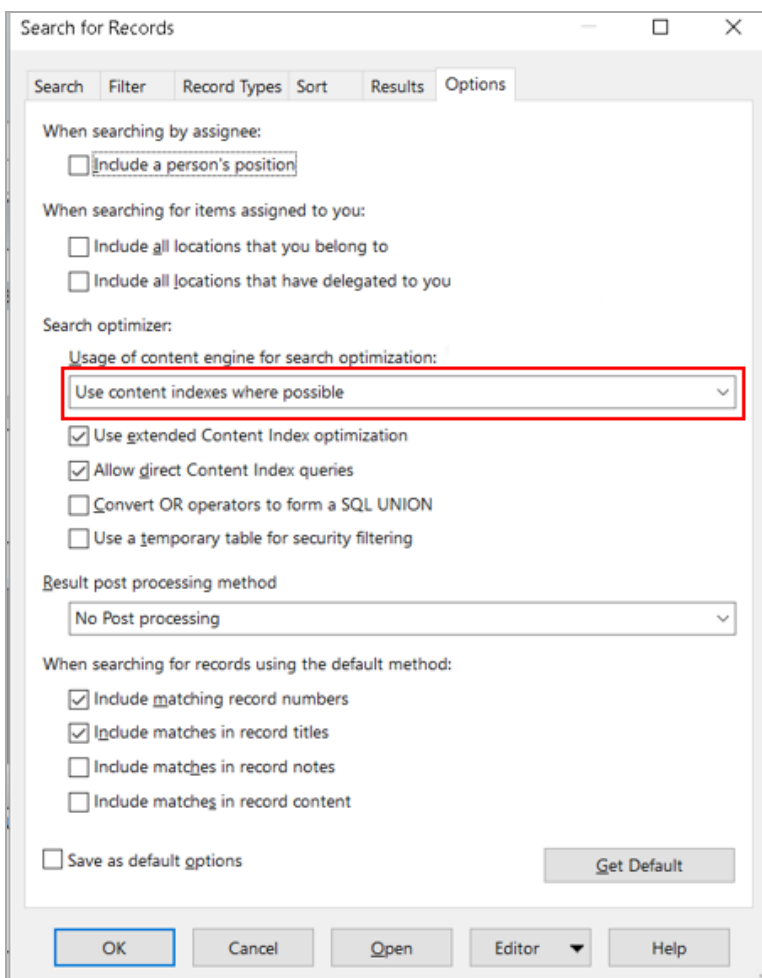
Search for Records

Search | Filter | Record Types | Sort | Results | Options

When searching by assignee:

Include a person's position

When searching for items assigned to you:

Include all locations that you belong to

Include all locations that have delegated to you

Search optimizer:

Usage of content engine for search optimization:

Use content indexes where possible

Use extended Content Index optimization

Allow direct Content Index queries

Convert OR operators to form a SQL UNION

Use a temporary table for security filtering

Result post processing method

No Post processing

When searching for records using the default method:

Include matching record numbers

Include matches in record titles

Include matches in record notes

Include matches in record content

Save as default options

Get Default

OK | Cancel | Open | Editor | Help